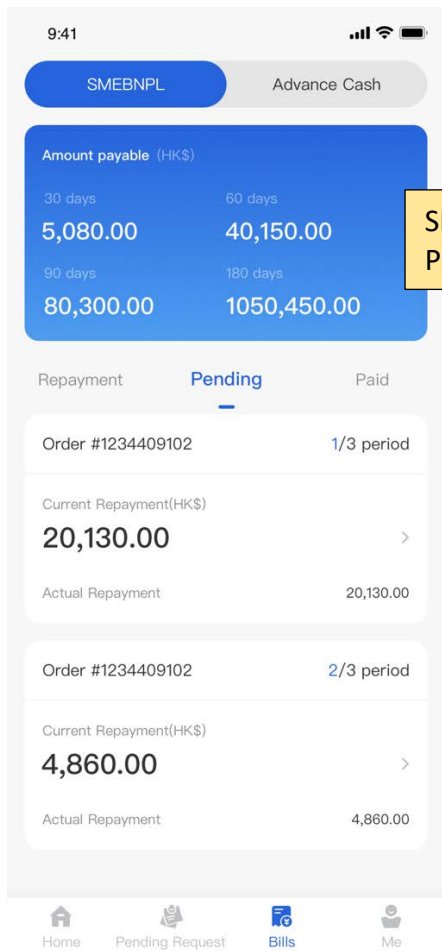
9:41

SMEBNPL
Advance Cash

Amount payable (HK$)

30 days
5,080.00

60 days
40,150.00

90 days
80,300.00

180 days
1050,450.00

S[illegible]
P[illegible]

Repayment
Pending
Paid

Order #1234409102
1/3 period

Current Repayment(HK$)
20,130.00

Actual Repayment
20,130.00

Order #1234409102
2/3 period

Current Repayment(HK$)
4,860.00

Actual Repayment
4,860.00

Home
Pending Request
Bills
Me